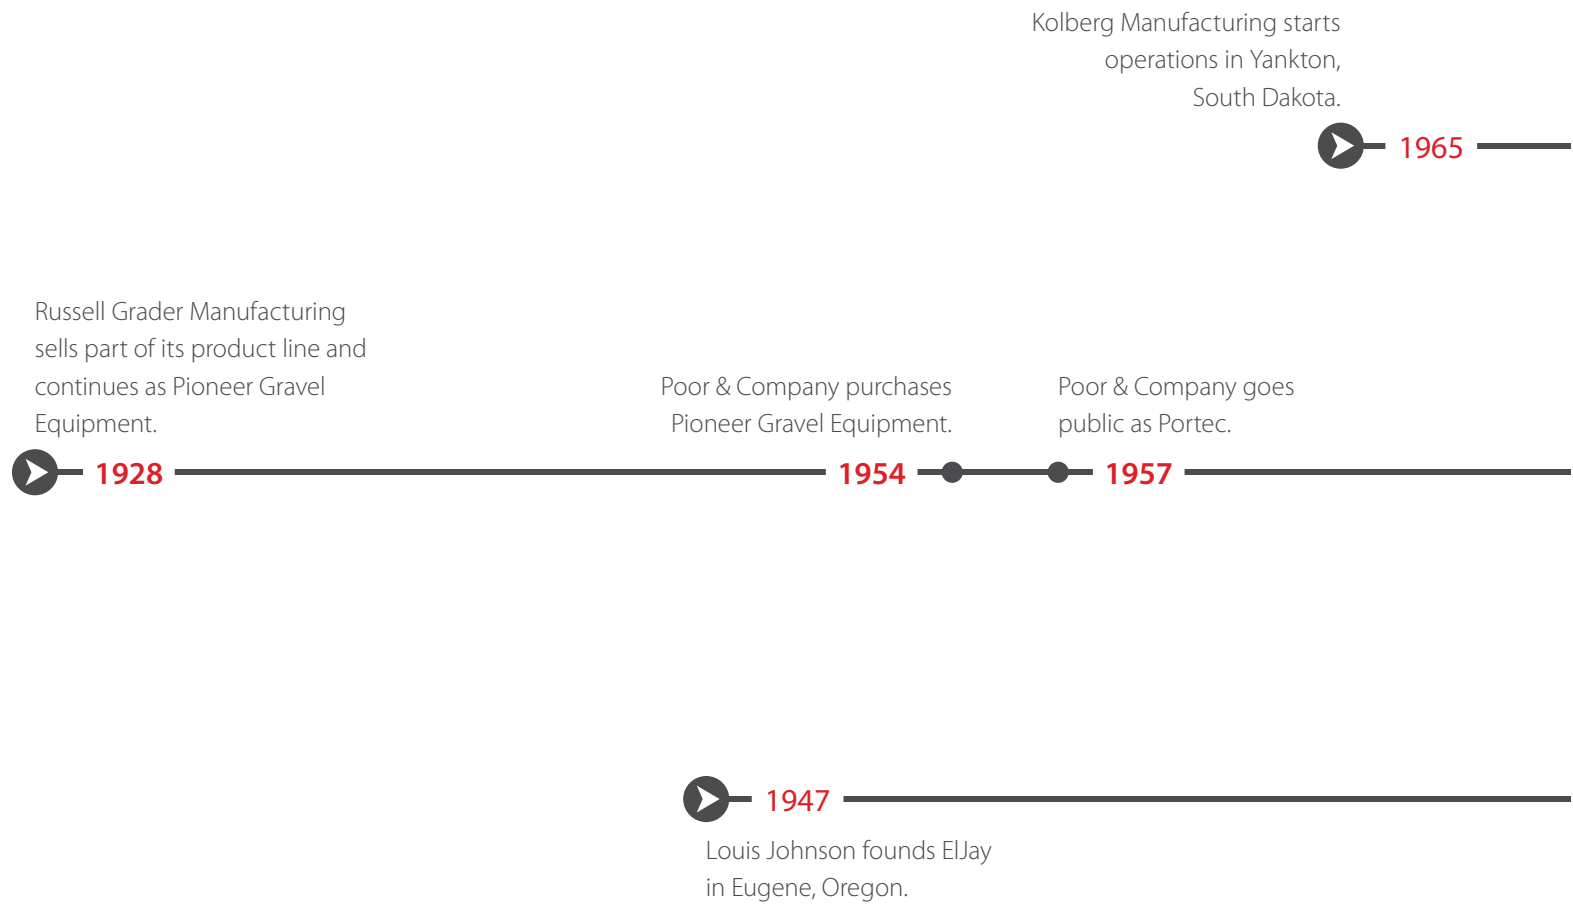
Kolberg Manufacturing starts operations in Yankton, South Dakota.

1965

Russell Grader Manufacturing sells part of its product line and continues as Pioneer Gravel Equipment.

Poor & Company purchases Pioneer Gravel Equipment.

Poor & Company goes public as Portec.

1928

1954

1957

1947

Louis Johnson founds ElJay in Eugene, Oregon.